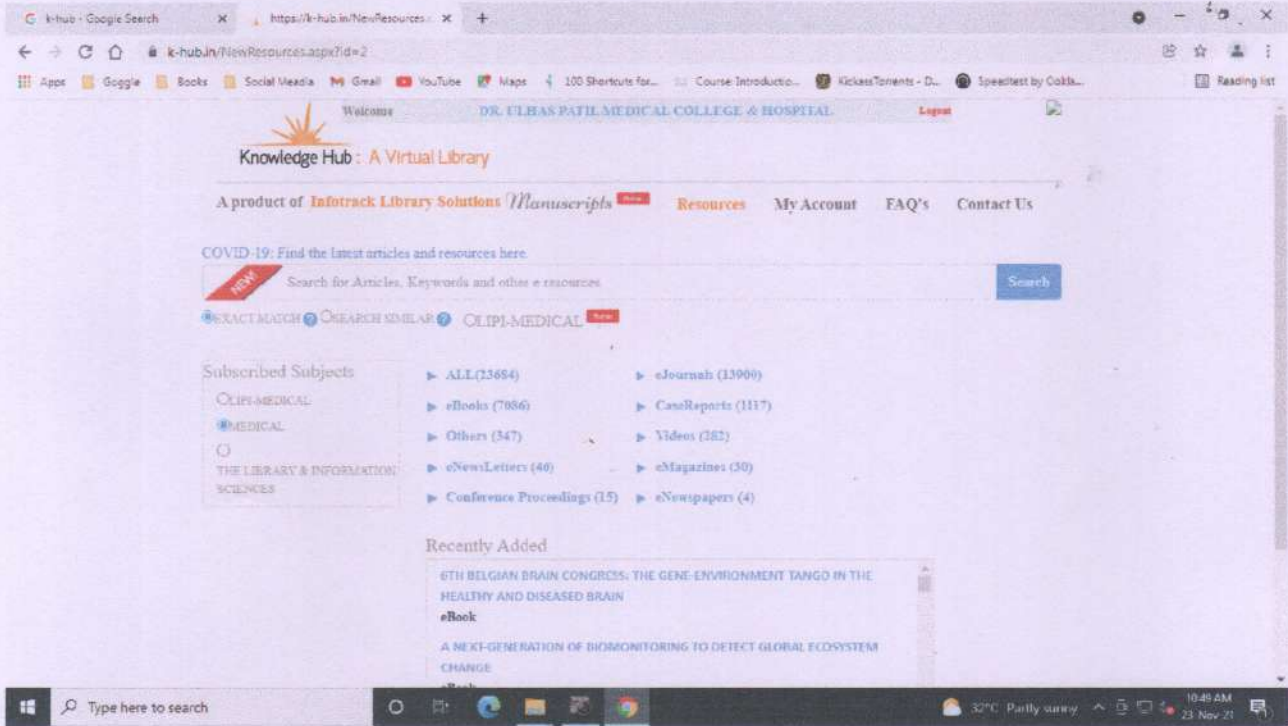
k-hub - Google Search × https://k-hub.in/NewResources × +

k-hub.in/NewResources.aspx?id=2

Apps Goggle Books Social Meadia Gmail YouTube Maps 100 Shortcuts for... Course: Introductio... KickassTorrents - D... Speedtest by Ookla... Reading list

Welcome DR. ULHAS PATIL MEDICAL COLLEGE & HOSPITAL Logout

Knowledge Hub : A Virtual Library

A product of Infotrack Library Solutions Manuscripts New Resources My Account FAQ's Contact Us

COVID-19: Find the latest articles and resources here

NEW Search for Articles, Keywords and other e resources Search

EXACT MATCH SEARCH SIMILAR OLIPI-MEDICAL New

Subscribed Subjects
OLIPI-MEDICAL
MEDICAL
THE LIBRARY & INFORMATION SCIENCES

ALL(23684) eJournals (13900)
eBooks (7086) CaseReports (1117)
Others (347) Videos (282)
eNewsLetters (46) eMagazines (50)
Conference Proceedings (15) eNewspapers (4)

Recently Added

6TH BELGIAN BRAIN CONGRESS: THE GENE-ENVIRONMENT TANGO IN THE HEALTHY AND DISEASED BRAIN
eBook

A NEXT-GENERATION OF BIOMONITORING TO DETECT GLOBAL ECOSYSTEM CHANGE
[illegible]

Type here to search

32°C Partly sunny 10:49 AM 23-Nov-21